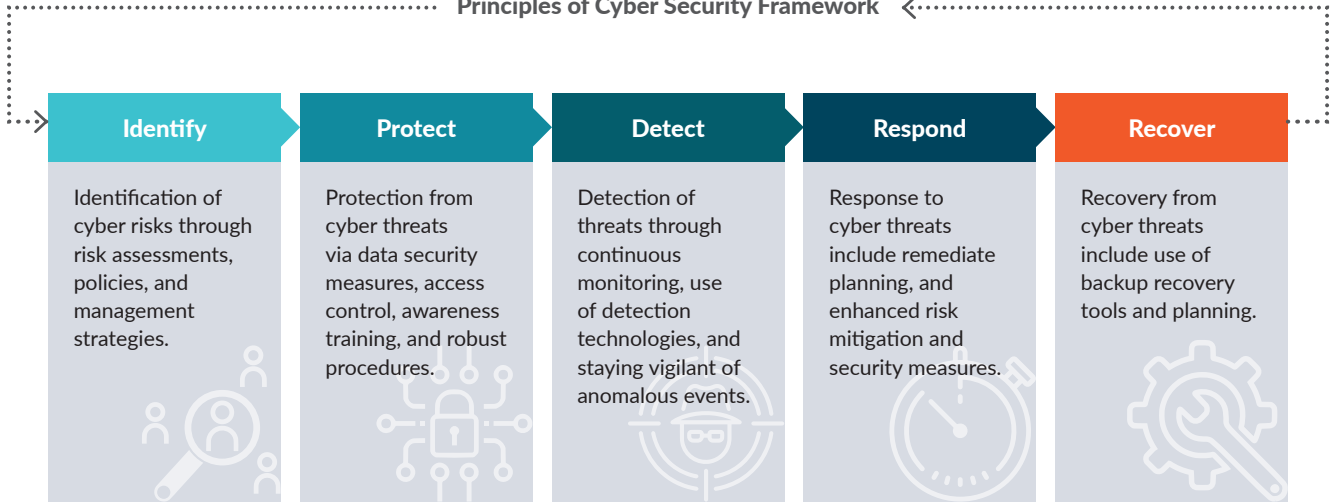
Principles of Cyber Security Framework

Identify

Identification of cyber risks through risk assessments, policies, and management strategies.

Protect

Protection from cyber threats via data security measures, access control, awareness training, and robust procedures.

Detect

Detection of threats through continuous monitoring, use of detection technologies, and staying vigilant of anomalous events.

Respond

Response to cyber threats include remediate planning, and enhanced risk mitigation and security measures.

Recover

Recovery from cyber threats include use of backup recovery tools and planning.